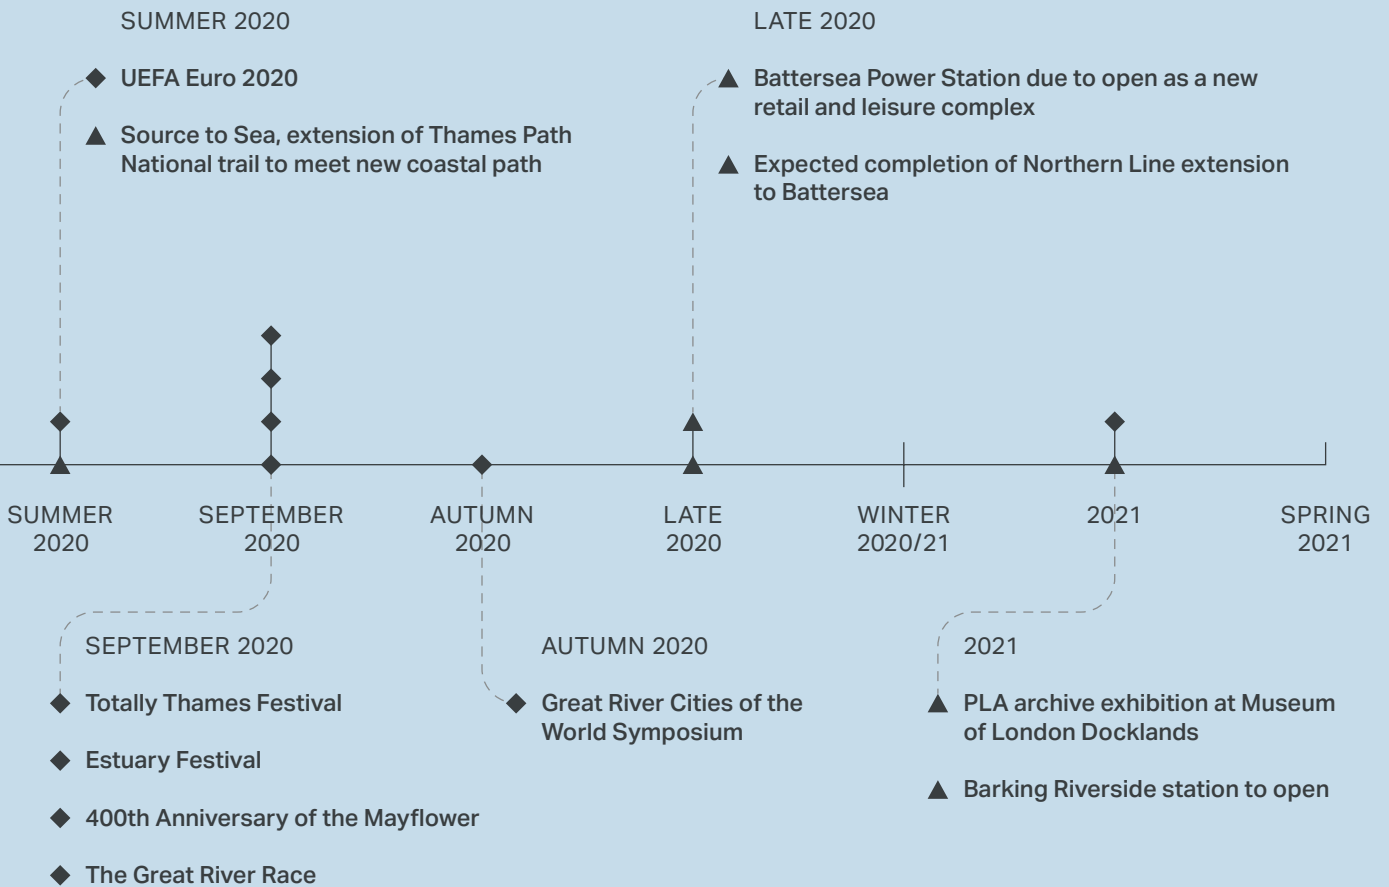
SUMMER 2020

UEFA Euro 2020

Source to Sea, extension of Thames Path National trail to meet new coastal path

LATE 2020

Battersea Power Station due to open as a new retail and leisure complex

Expected completion of Northern Line extension to Battersea

SUMMER 2020

SEPTEMBER 2020

AUTUMN 2020

LATE 2020

WINTER 2020/21

2021

SPRING 2021

SEPTEMBER 2020

Totally Thames Festival

Estuary Festival

400th Anniversary of the Mayflower

The Great River Race

AUTUMN 2020

Great River Cities of the World Symposium

2021

PLA archive exhibition at Museum of London Docklands

Barking Riverside station to open